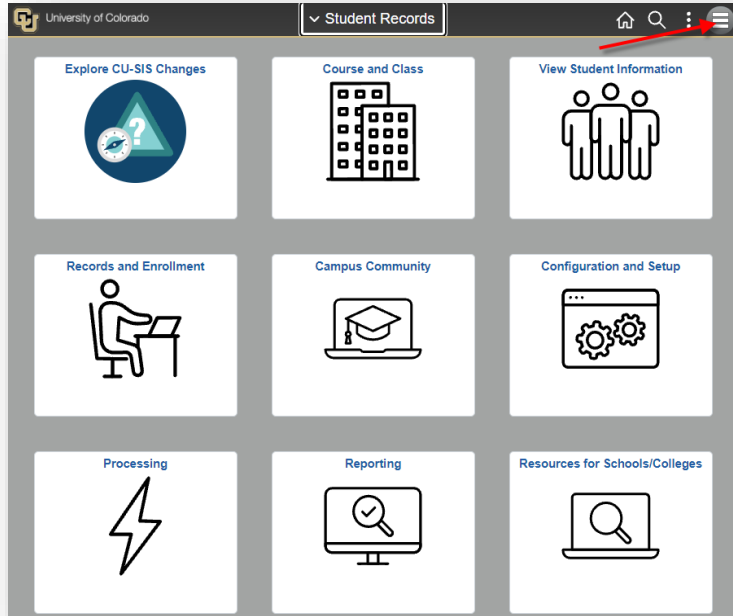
University of Colorado

Student Records

Explore CU-SIS Changes

Course and Class

View Student Information

Records and Enrollment

Campus Community

Configuration and Setup

Processing

Reporting

Resources for Schools/Colleges